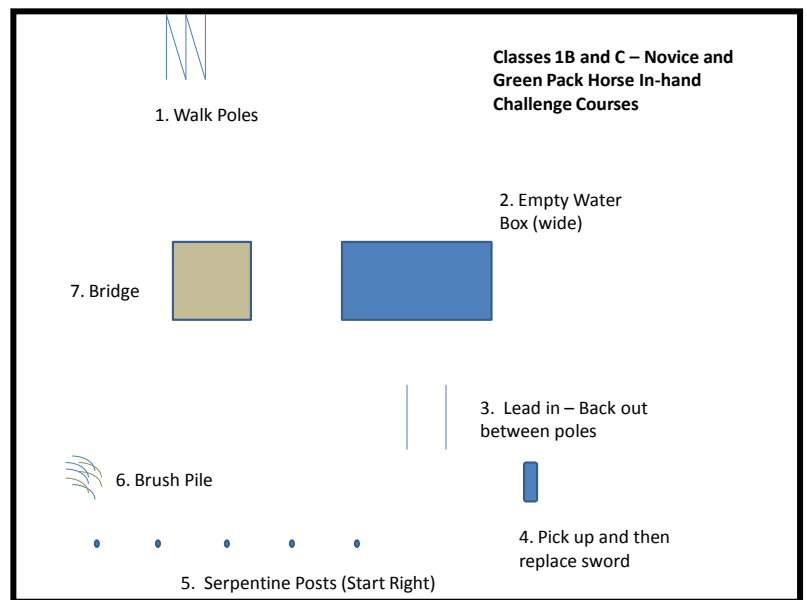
Classes 1B and C – Novice and Green Pack Horse In-hand Challenge Courses

1. Walk Poles

2. Empty Water Box (wide)

7. Bridge

3. Lead in – Back out between poles

6. Brush Pile

4. Pick up and then replace sword

5. Serpentine Posts (Start Right)